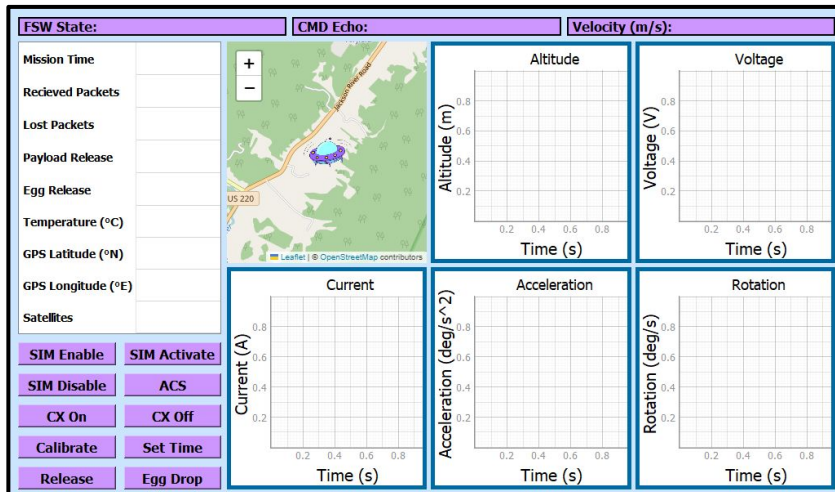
FSW State:
CMD Echo:
Velocity (m/s):

| Mission Time | |
|---|---|
| Recieved Packets | |
| Lost Packets | |
| Payload Release | |
| Egg Release | |
| Temperature (°C) | |
| GPS Latitude (°N) | |
| GPS Longitude (°E) | |
| Satellites | |

SIM Enable
SIM Activate
SIM Disable
ACS
CX On
CX Off
Calibrate
Set Time
Release
Egg Drop

+
−
Jackson River Road
US 220
Leaflet | © OpenStreetMap contributors

Altitude
Altitude (m)
0.8
0.6
0.4
0.2
0.2 0.4 0.6 0.8
Time (s)

Voltage
Voltage (V)
0.8
0.6
0.4
0.2
0.2 0.4 0.6 0.8
Time (s)

Current
Current (A)
0.8
0.6
0.4
0.2
0.2 0.4 0.6 0.8
Time (s)

Acceleration
Acceleration (deg/s^2)
0.8
0.6
0.4
0.2
0.2 0.4 0.6 0.8
Time (s)

Rotation
Rotation (deg/s)
0.8
0.6
0.4
0.2
0.2 0.4 0.6 0.8
Time (s)